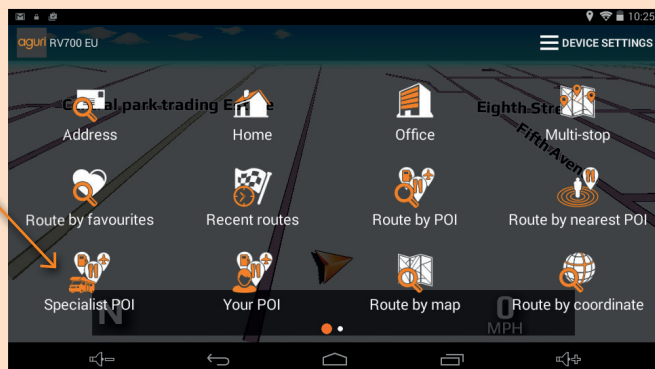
10:25

aguri RV700 EU

DEVICE SETTINGS

C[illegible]al park trading E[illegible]

Eighth Stre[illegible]

Fifth Aven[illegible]

Address

Home

Office

Multi-stop

Route by favourites

Recent routes

Route by POI

Route by nearest POI

Specialist POI

Your POI

Route by map

Route by coordinate

N

0

MPH